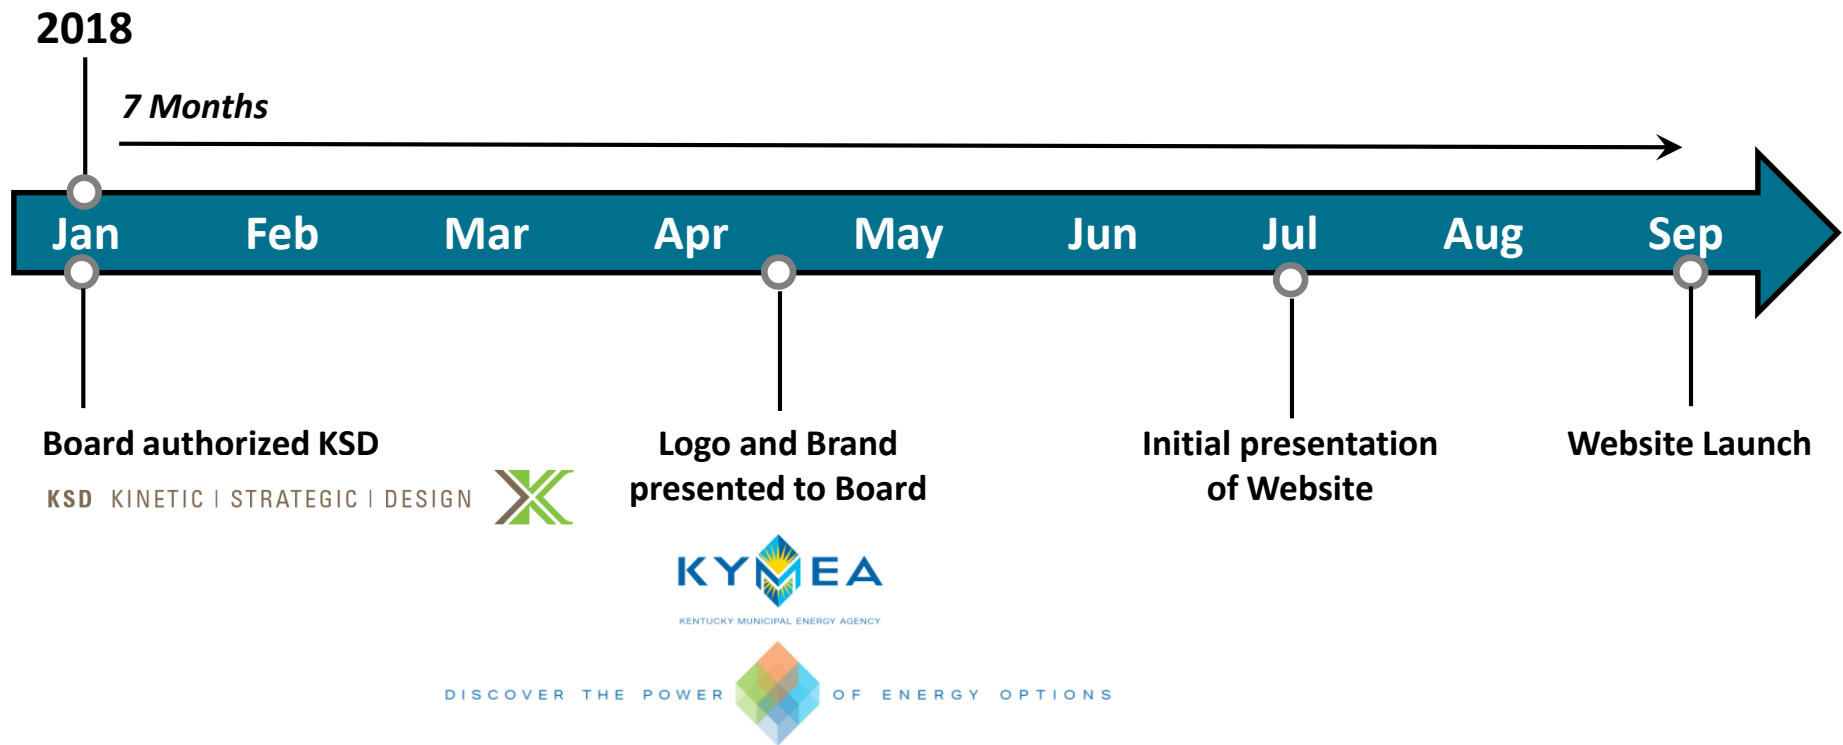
2018

7 Months

Jan Feb Mar Apr May Jun Jul Aug Sep

Board authorized KSD

KSD KINETIC | STRATEGIC | DESIGN

Logo and Brand presented to Board

KYMEA

KENTUCKY MUNICIPAL ENERGY AGENCY

DISCOVER THE POWER OF ENERGY OPTIONS

Initial presentation of Website

Website Launch